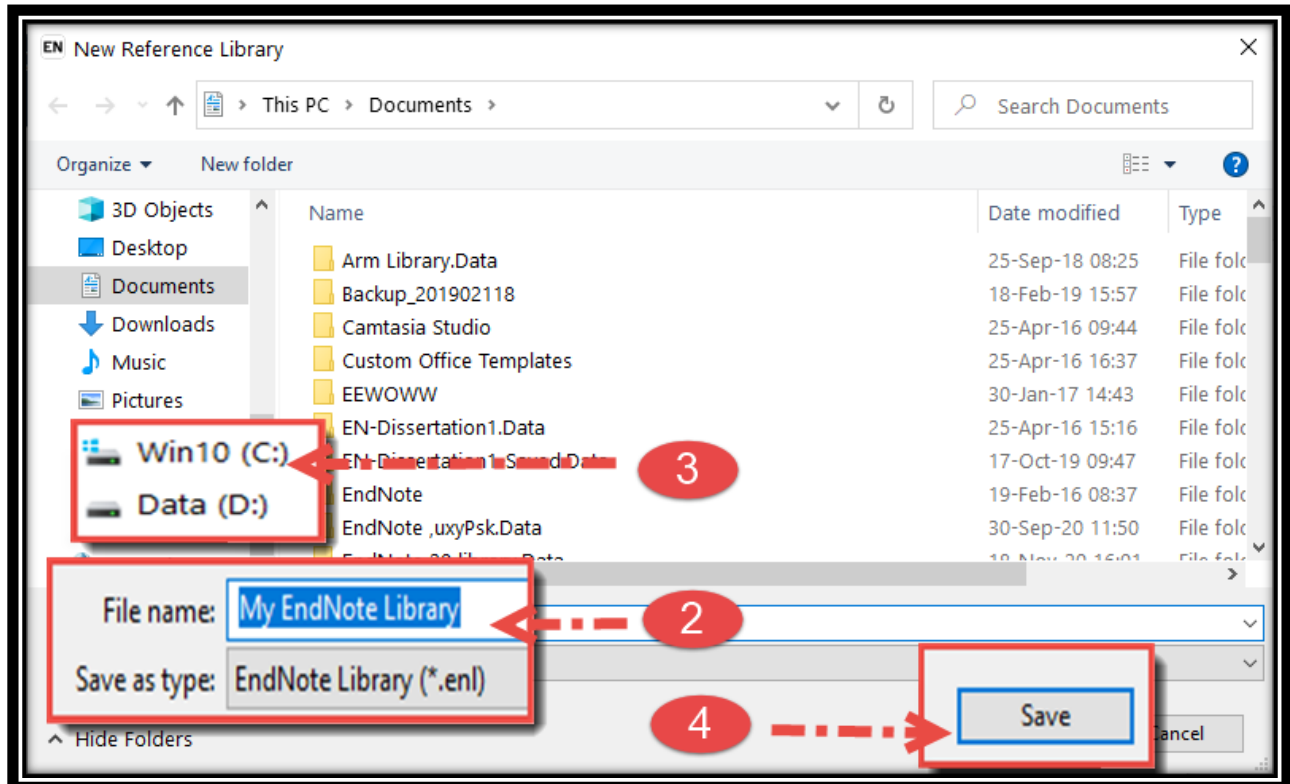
EN New Reference Library

This PC > Documents >

Search Documents

Organize ▾ New folder

3D Objects
Desktop
Documents
Downloads
Music
Pictures

Win10 (C:)
Data (D:)

| Name | Date modified | Type |
|---|---|---|
| Arm Library.Data | 25-Sep-18 08:25 | File fold |
| Backup_201902118 | 18-Feb-19 15:57 | File fold |
| Camtasia Studio | 25-Apr-16 09:44 | File fold |
| Custom Office Templates | 25-Apr-16 16:37 | File fold |
| EEWOWW | 30-Jan-17 14:43 | File fold |
| EN-Dissertation1.Data | 25-Apr-16 15:16 | File fold |
| EN-Dissertation1 Saved.Data | 17-Oct-19 09:47 | File fold |
| EndNote | 19-Feb-16 08:37 | File fold |
| EndNote ,uxyPsk.Data | 30-Sep-20 11:50 | File fold |
| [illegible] | 18-Nov-20 16:01 | File fold |

3

File name: My EndNote Library

2

Save as type: EndNote Library (*.enl)

4

Save

Cancel

Hide Folders